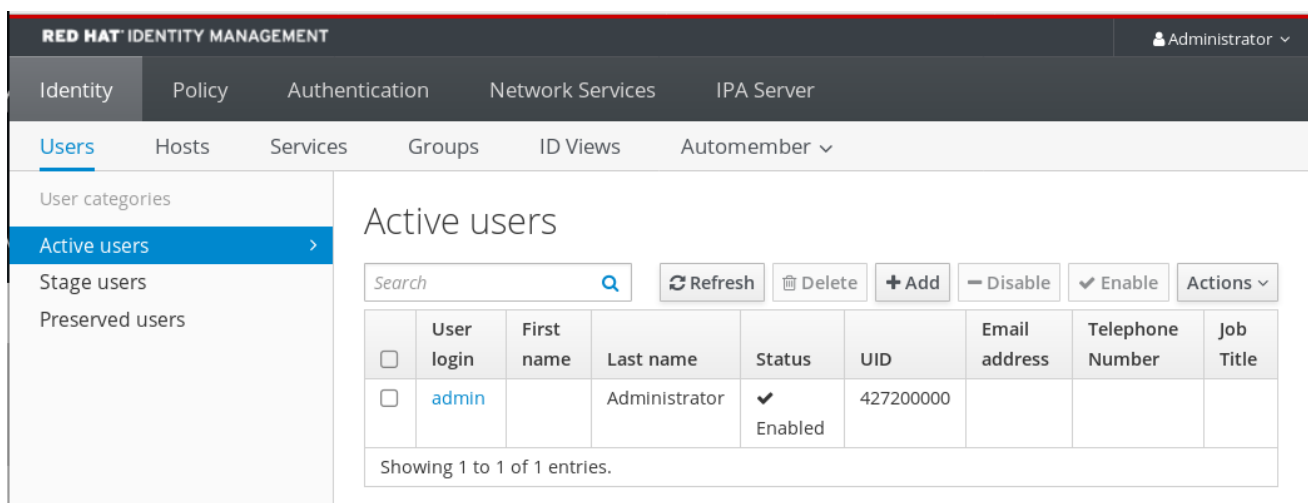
RED HAT® IDENTITY MANAGEMENT

Administrator ⌄

Identity Policy Authentication Network Services IPA Server

Users Hosts Services Groups ID Views Automember ⌄

User categories

Active users ›

Stage users

Preserved users

Active users

Search

Refresh Delete + Add − Disable ✔ Enable Actions ⌄

| | User login | First name | Last name | Status | UID | Email address | Telephone Number | Job Title |
|---|---|---|---|---|---|---|---|---|
| ☐ | admin | | Administrator | ✔ Enabled | 427200000 | | | |

Showing 1 to 1 of 1 entries.